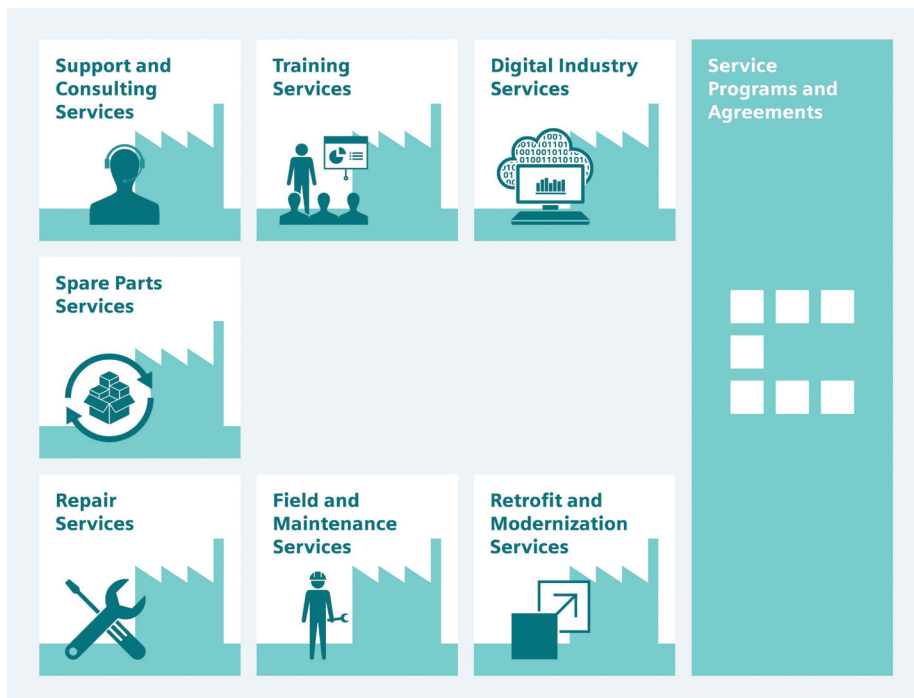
Support and Consulting Services

Training Services

Digital Industry Services

Service Programs and Agreements

Spare Parts Services

Repair Services

Field and Maintenance Services

Retrofit and Modernization Services